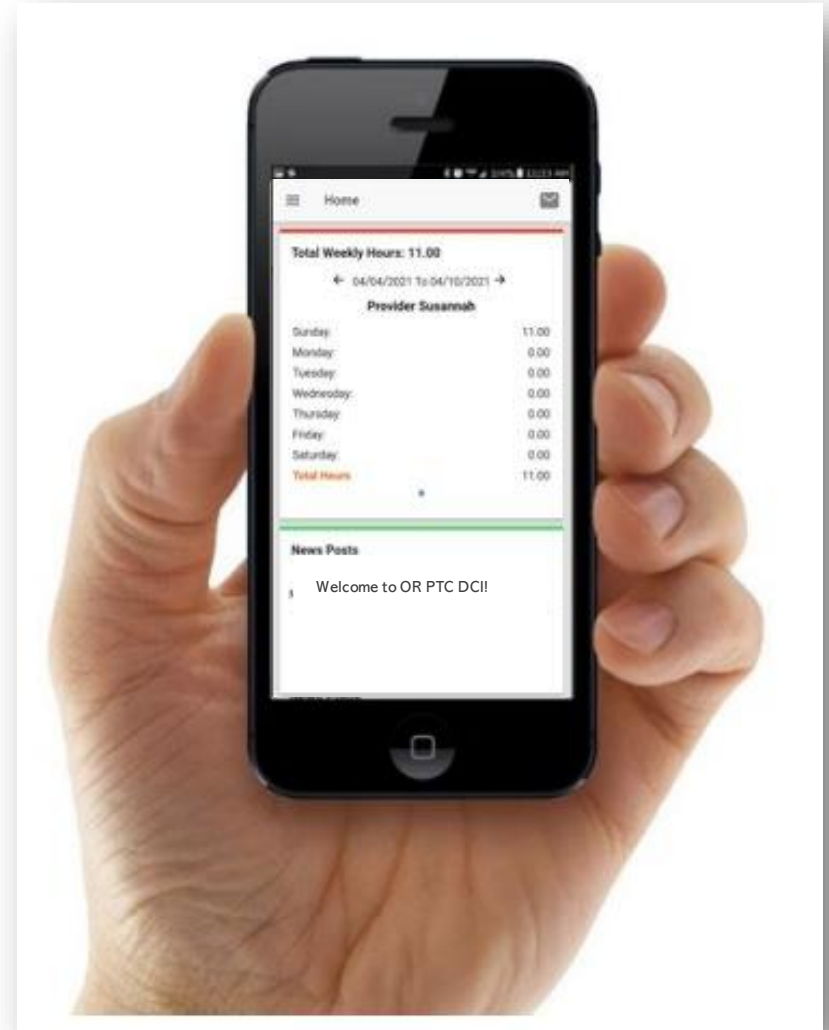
Home

Total Weekly Hours: 11.00

← 04/04/2021 To 04/10/2021 →

Provider Susannah

| | |
|---|---|
| Sunday: | 11.00 |
| Monday: | 0.00 |
| Tuesday: | 0.00 |
| Wednesday: | 0.00 |
| Thursday: | 0.00 |
| Friday: | 0.00 |
| Saturday: | 0.00 |
| Total Hours | 11.00 |

News Posts

Welcome to OR PTC DCI!